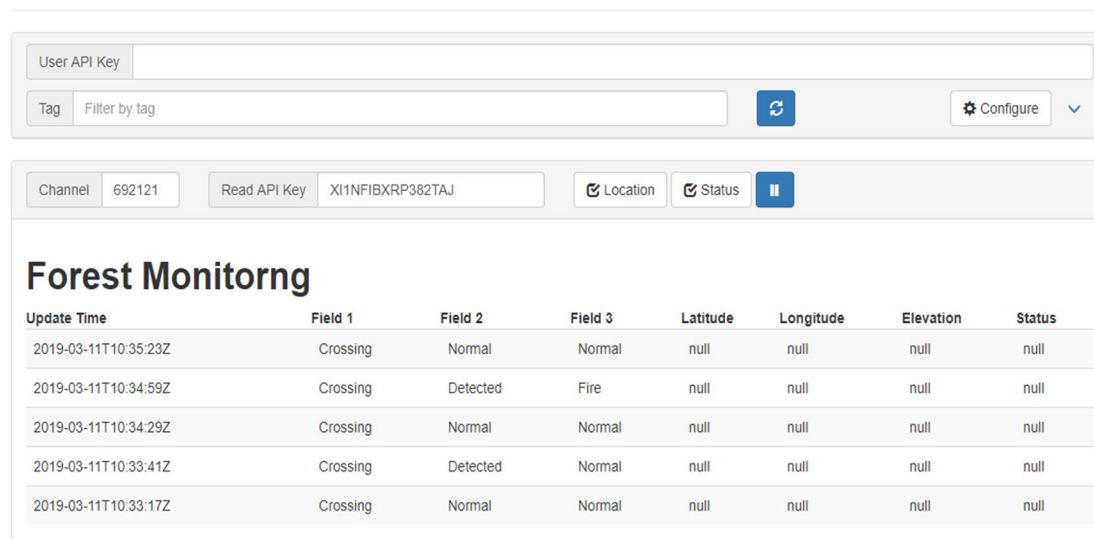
User API Key

Tag Filter by tag

Configure

Channel 692121

Read API Key XI1NFIBXRP382TAJ

Location

Status

Forest Monitorng

| Update Time | Field 1 | Field 2 | Field 3 | Latitude | Longitude | Elevation | Status |
|---|---|---|---|---|---|---|---|
| 2019-03-11T10:35:23Z | Crossing | Normal | Normal | null | null | null | null |
| 2019-03-11T10:34:59Z | Crossing | Detected | Fire | null | null | null | null |
| 2019-03-11T10:34:29Z | Crossing | Normal | Normal | null | null | null | null |
| 2019-03-11T10:33:41Z | Crossing | Detected | Normal | null | null | null | null |
| 2019-03-11T10:33:17Z | Crossing | Normal | Normal | null | null | null | null |